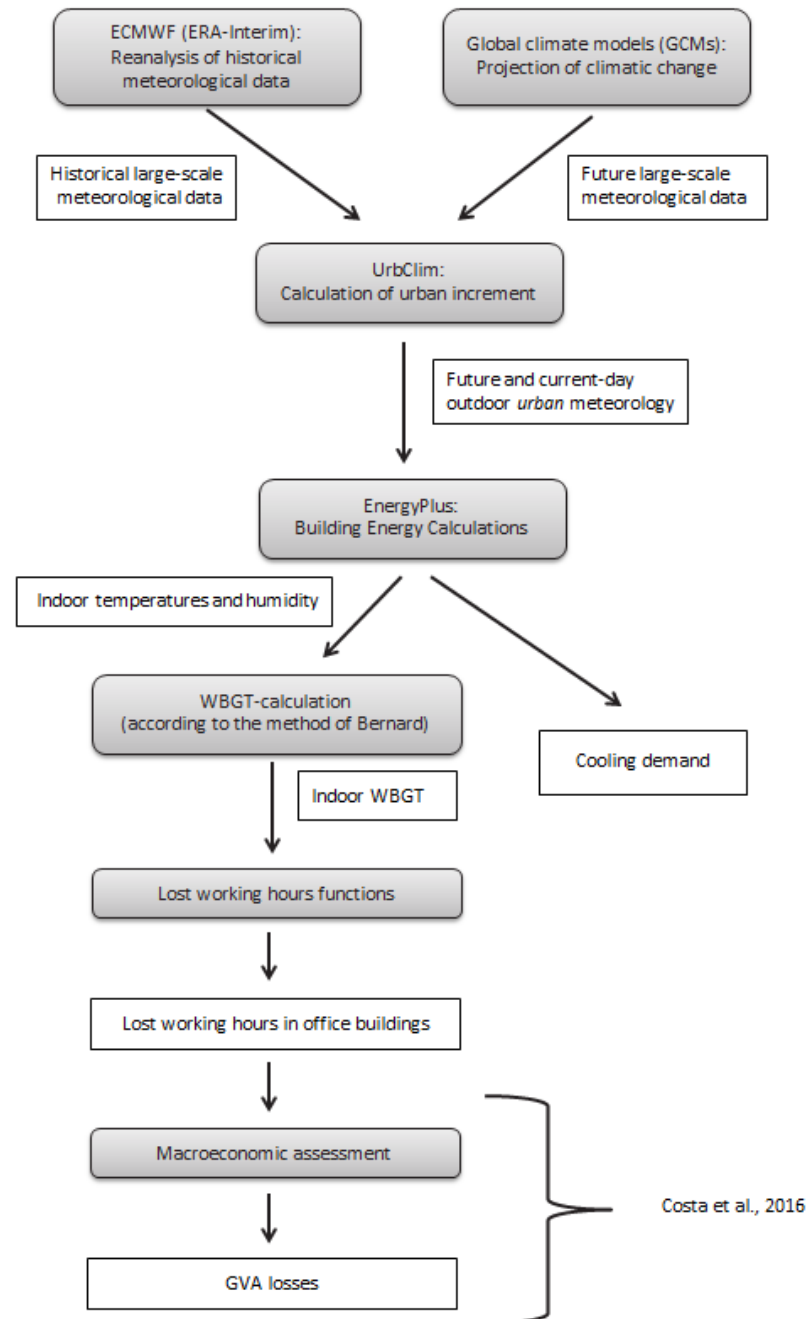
ECMWF (ERA-Interim):
Reanalysis of historical meteorological data

Global climate models (GCMs):
Projection of climatic change

Historical large-scale meteorological data

Future large-scale meteorological data

UrbClim:
Calculation of urban increment

Future and current-day outdoor *urban* meteorology

EnergyPlus:
Building Energy Calculations

Indoor temperatures and humidity

WBGT-calculation
(according to the method of Bernard)

Cooling demand

Indoor WBGT

Lost working hours functions

Lost working hours in office buildings

Macroeconomic assessment

GVA losses

Costa et al., 2016